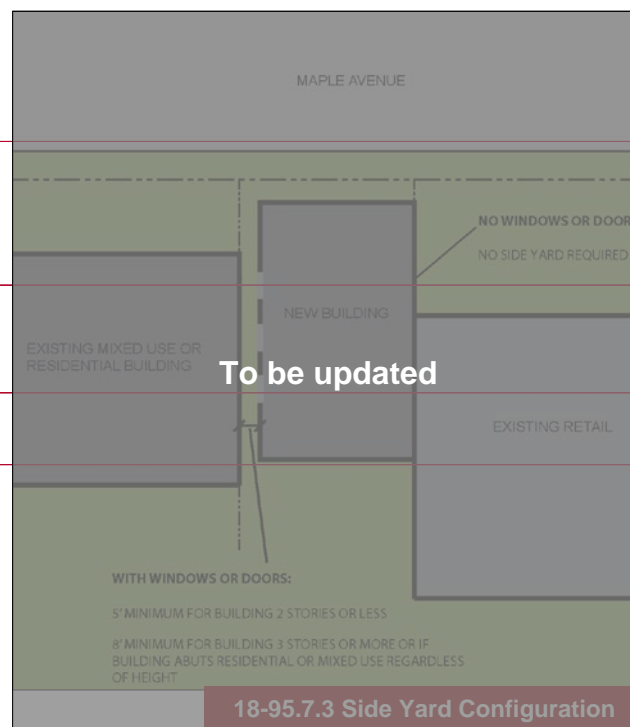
MAPLE AVENUE

NO WINDOWS OR DOOR

NO SIDE YARD REQUIRED

NEW BUILDING

EXISTING MIXED USE OR RESIDENTIAL BUILDING

To be updated

EXISTING RETAIL

WITH WINDOWS OR DOORS:

5' MINIMUM FOR BUILDING 2 STORIES OR LESS

8' MINIMUM FOR BUILDING 3 STORIES OR MORE OR IF BUILDING ABUTS RESIDENTIAL OR MIXED USE REGARDLESS OF HEIGHT

18-95.7.3 Side Yard Configuration